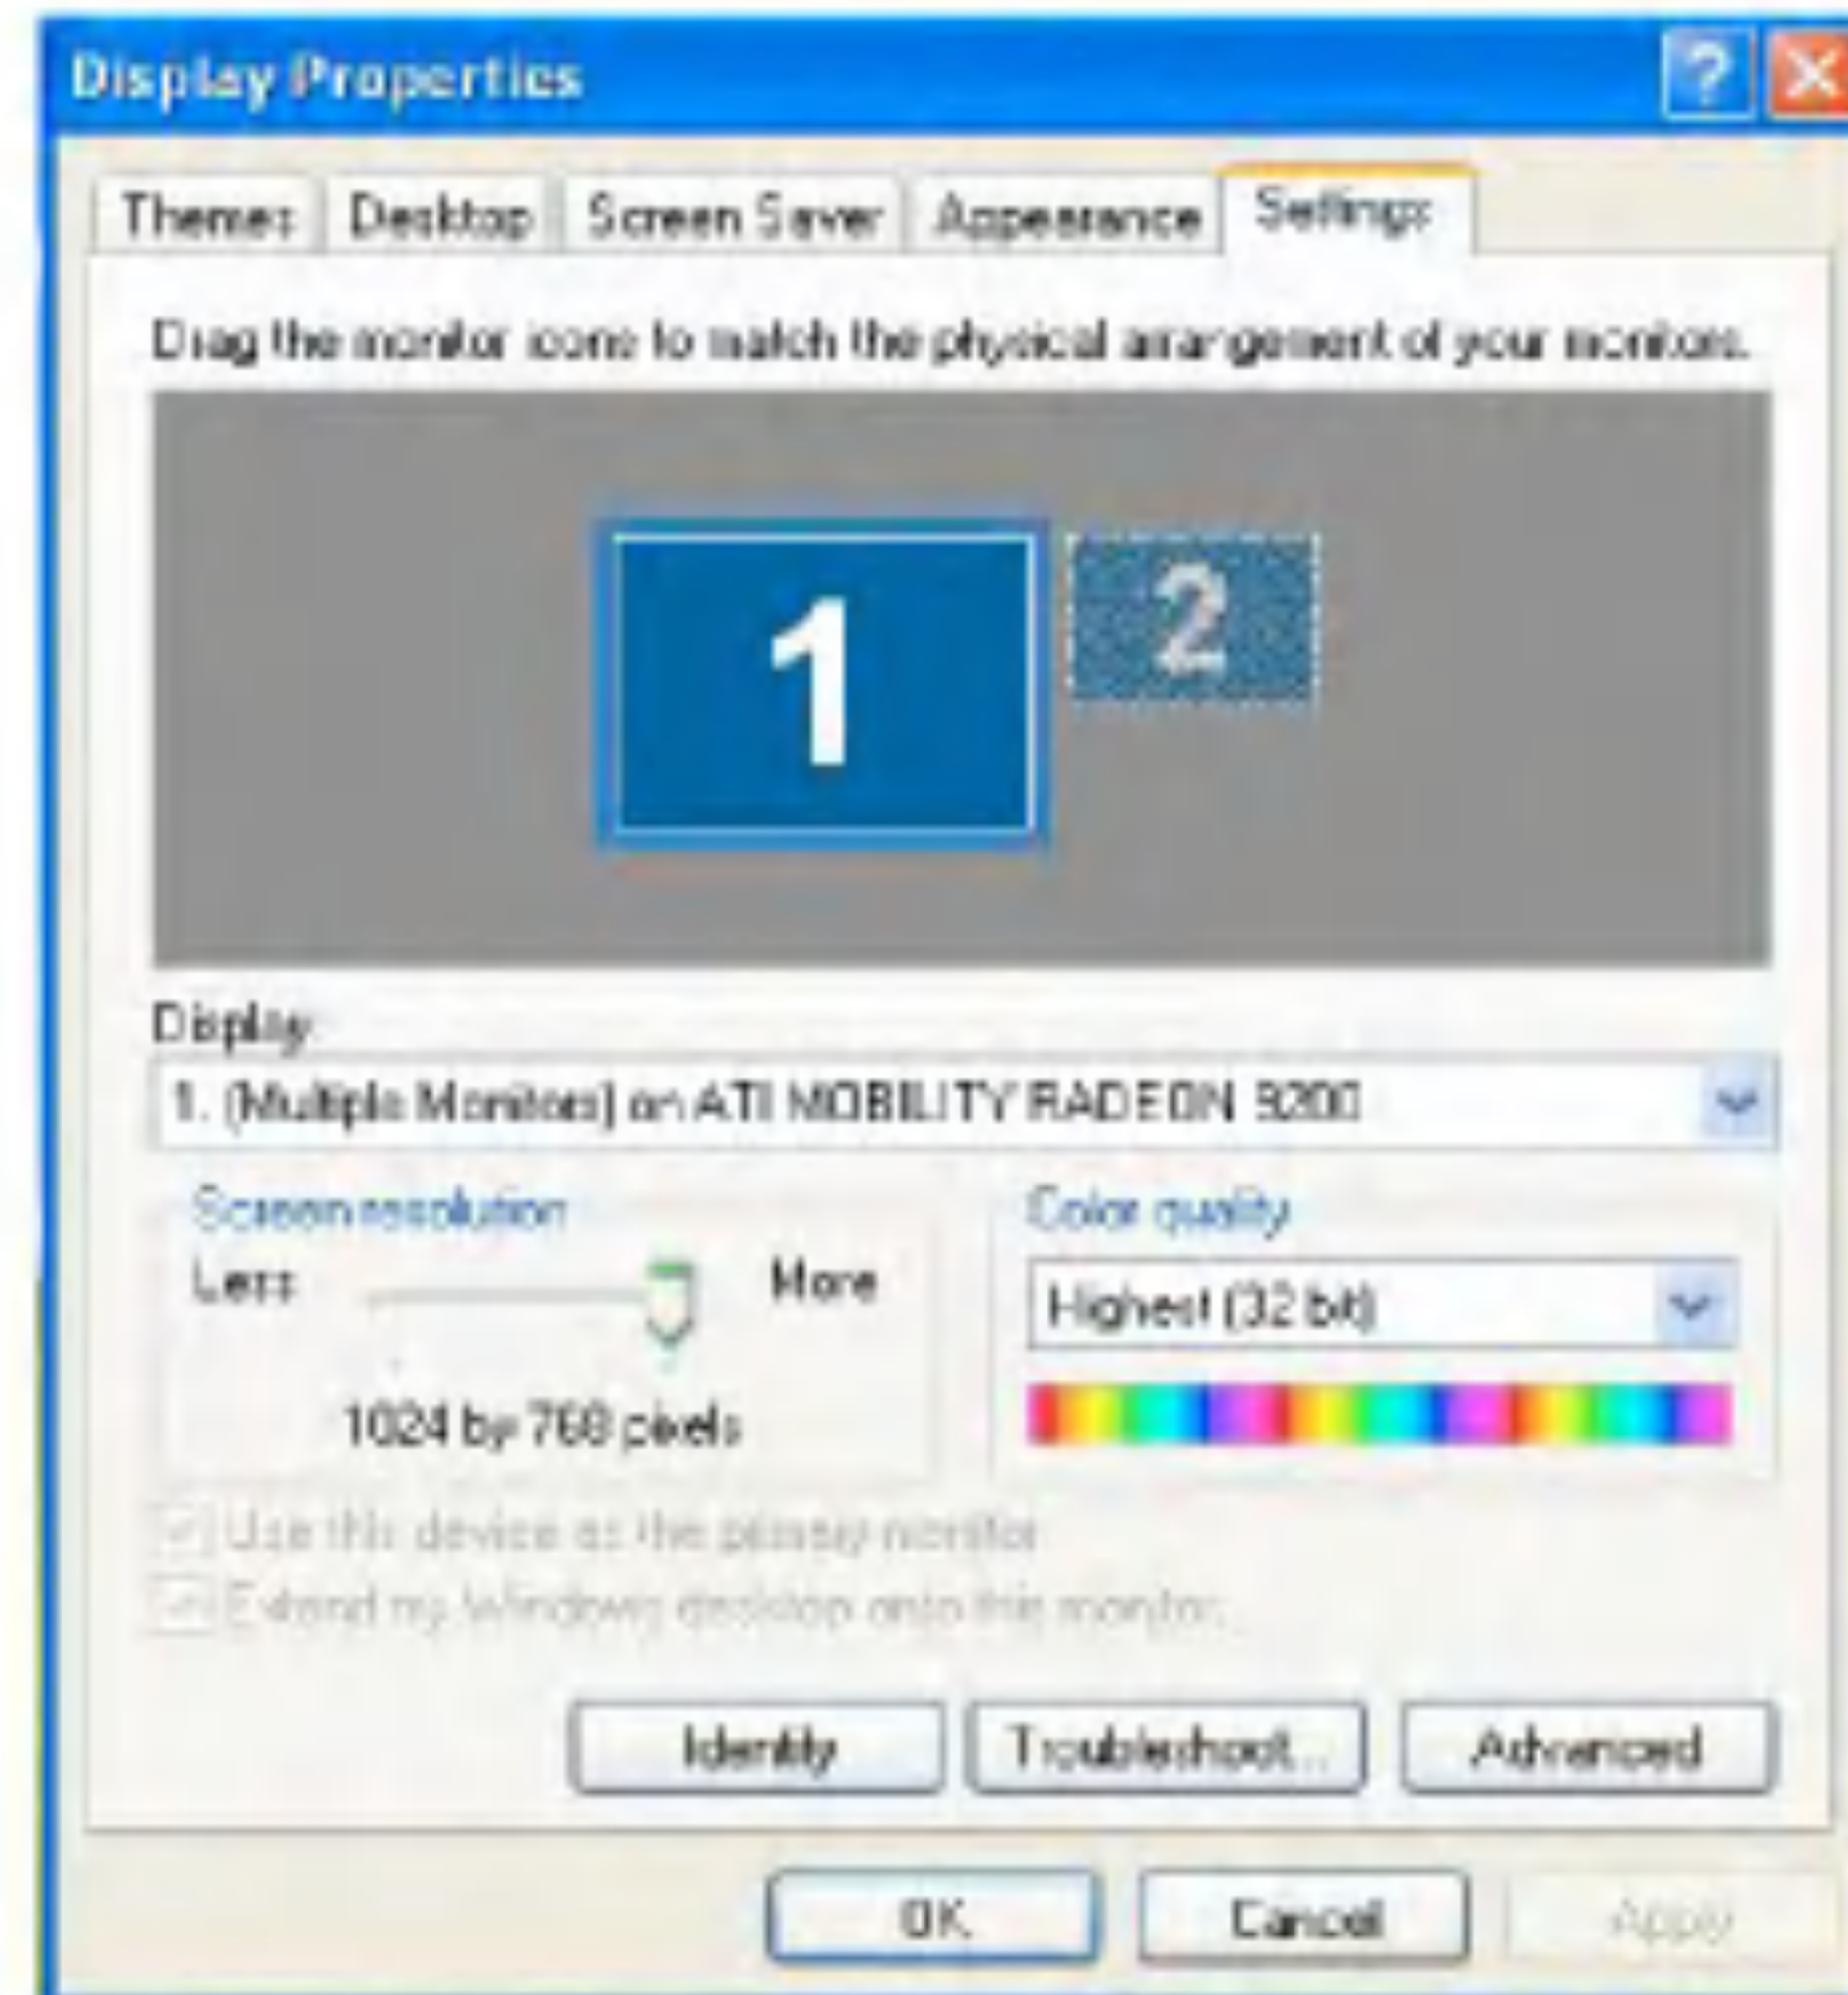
Display Properties

?

Themes | Desktop | Screen Saver | Appearance | Settings

Drag the monitor icons to match the physical arrangement of your monitors.

1

2

Display:

1. (Multiple Monitors) on ATI MOBILITY RADEON 9200

Screen resolution

Less

More

1024 by 768 pixels

Color quality

Highest (32 bit)

Use this device as the primary monitor

Extend my Windows desktop onto this monitor.

Identify

Troubleshoot...

Advanced

OK

Cancel

Apply